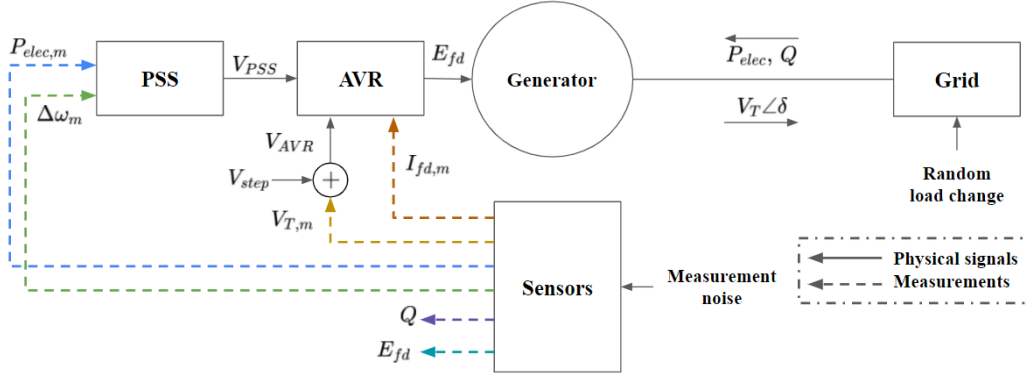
$P_{elec,m}$
$\Delta\omega_m$
PSS
$V_{PSS}$
AVR
$E_{fd}$
Generator
$P_{elec}$, $Q$
$V_T\angle\delta$
Grid
$V_{AVR}$
$V_{step}$
$+$
$I_{fd,m}$
$V_{T,m}$
Random load change
Sensors
Measurement noise
Physical signals
Measurements
$Q$
$E_{fd}$